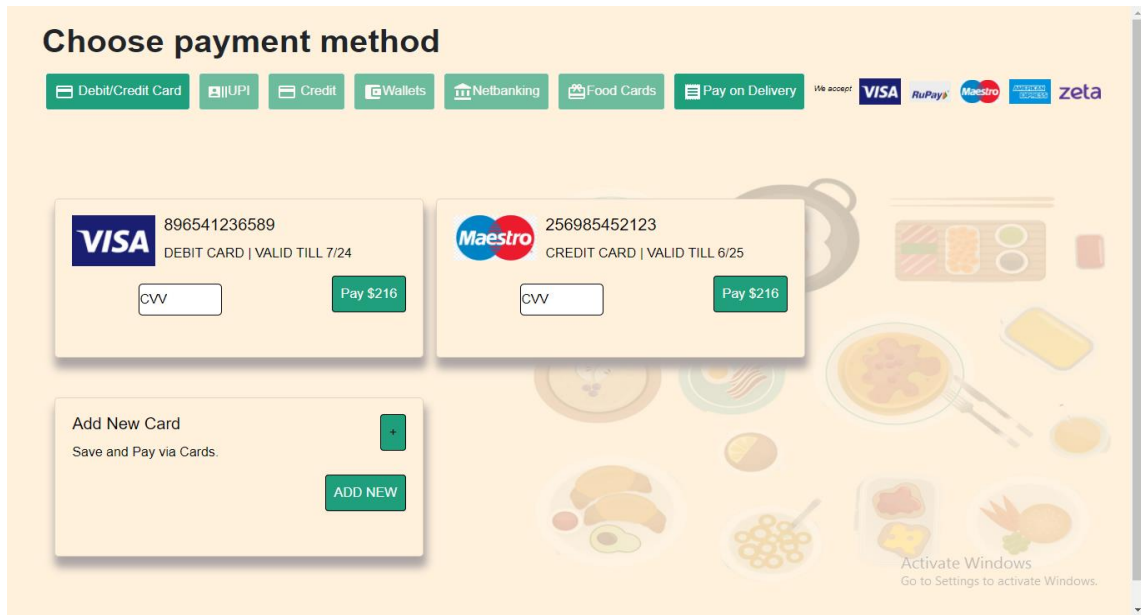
Choose payment method

Debit/Credit Card | UPI | Credit | Wallets | Netbanking | Food Cards | Pay on Delivery

We accept VISA RuPay Maestro AMERICAN EXPRESS zeta

VISA
896541236589
DEBIT CARD | VALID TILL 7/24
CVV
Pay $216

Maestro
256985452123
CREDIT CARD | VALID TILL 6/25
CVV
Pay $216

Add New Card
+
Save and Pay via Cards.
ADD NEW

Activate Windows
Go to Settings to activate Windows.